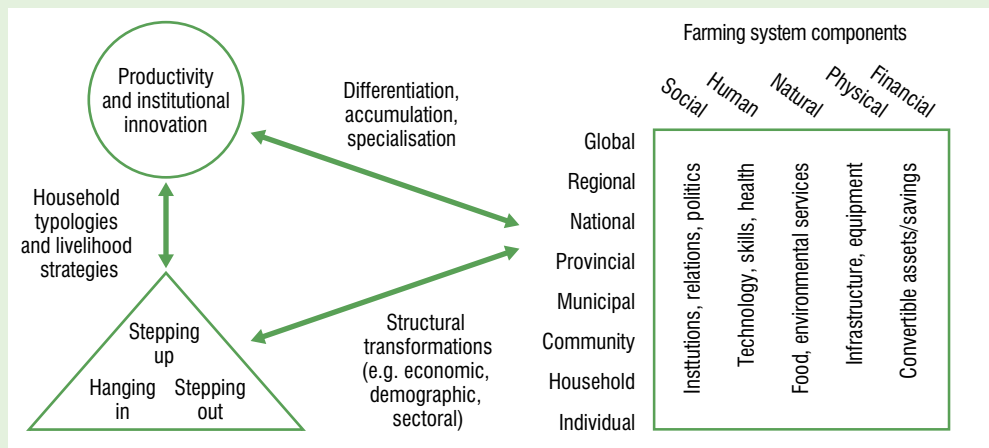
Productivity and institutional innovation

Differentiation, accumulation, specialisation

Household typologies and livelihood strategies

Stepping up

Hanging in

Stepping out

Structural transformations (e.g. economic, demographic, sectoral)

Farming system components

Social

Human

Natural

Physical

Financial

Global

Regional

National

Provincial

Municipal

Community

Household

Individual

Insttutions, relations, politics

Technology, skills, health

Food, environmental services

Infrastructure, equipment

Convertible assets/savings